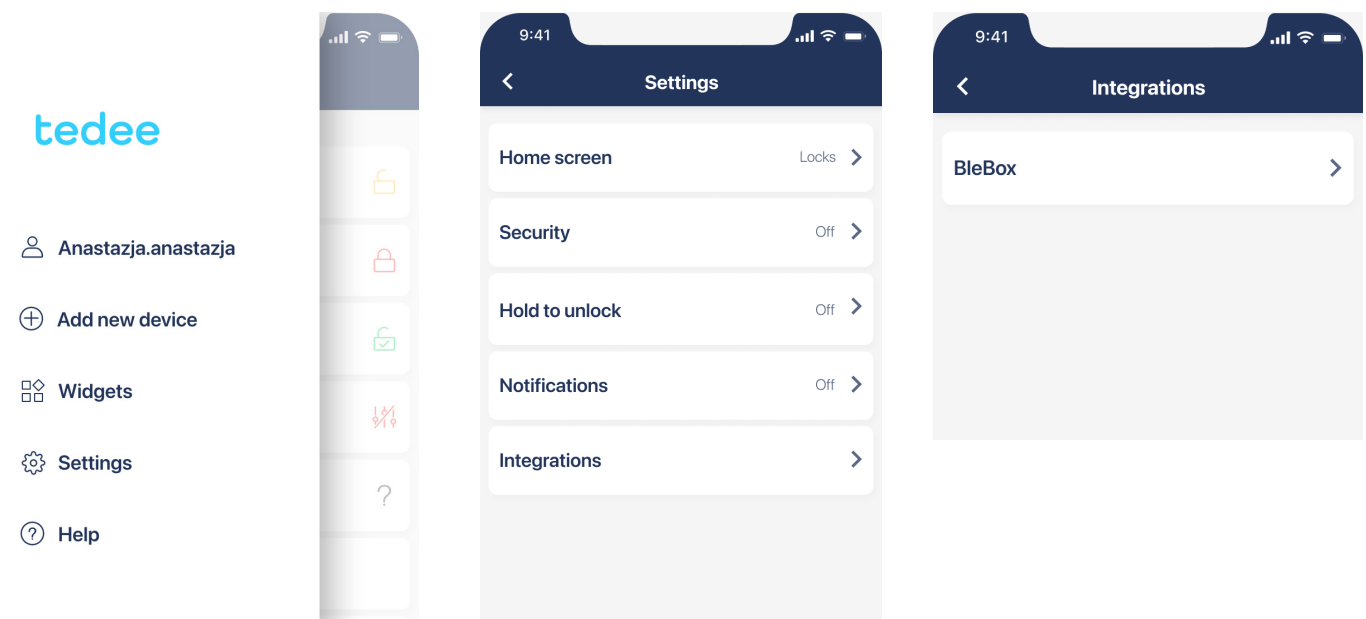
tedee

Anastazja.anastazja

Add new device

Widgets

Settings

Help

?

9:41

Settings

Home screen Locks

Security Off

Hold to unlock Off

Notifications Off

Integrations

9:41

Integrations

BleBox